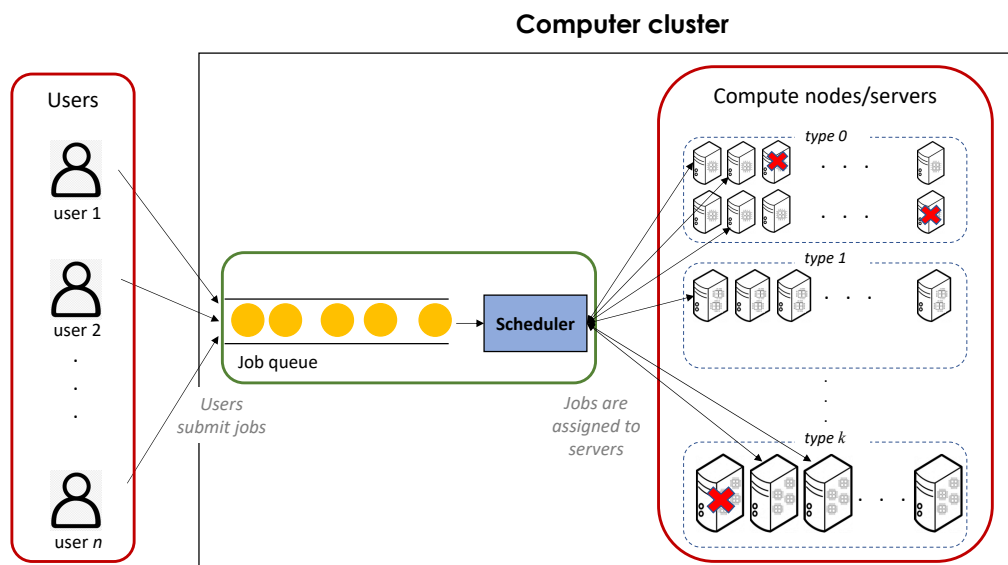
Computer cluster

Users

user 1

user 2

.
.
.

user $n$

Users submit jobs

Job queue

Scheduler

Jobs are assigned to servers

Compute nodes/servers

type 0

. . .

. . .

type 1

. . .

.
.
.

type k

. . .